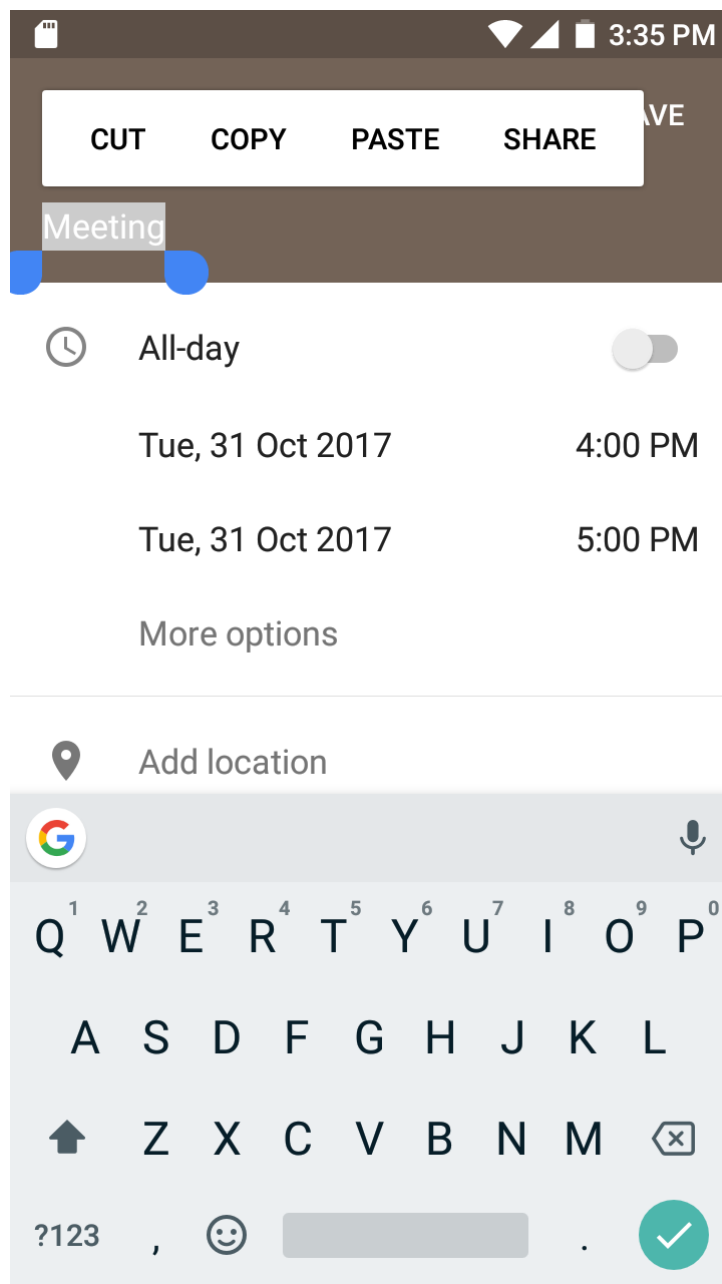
3:35 PM

CUT COPY PASTE SHARE

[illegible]AVE

Meeting

All-day

Tue, 31 Oct 2017 4:00 PM

Tue, 31 Oct 2017 5:00 PM

More options

Add location

G

Q 1 W 2 E 3 R 4 T 5 Y 6 U 7 I 8 O 9 P 0

A S D F G H J K L

Z X C V B N M

?123 , .